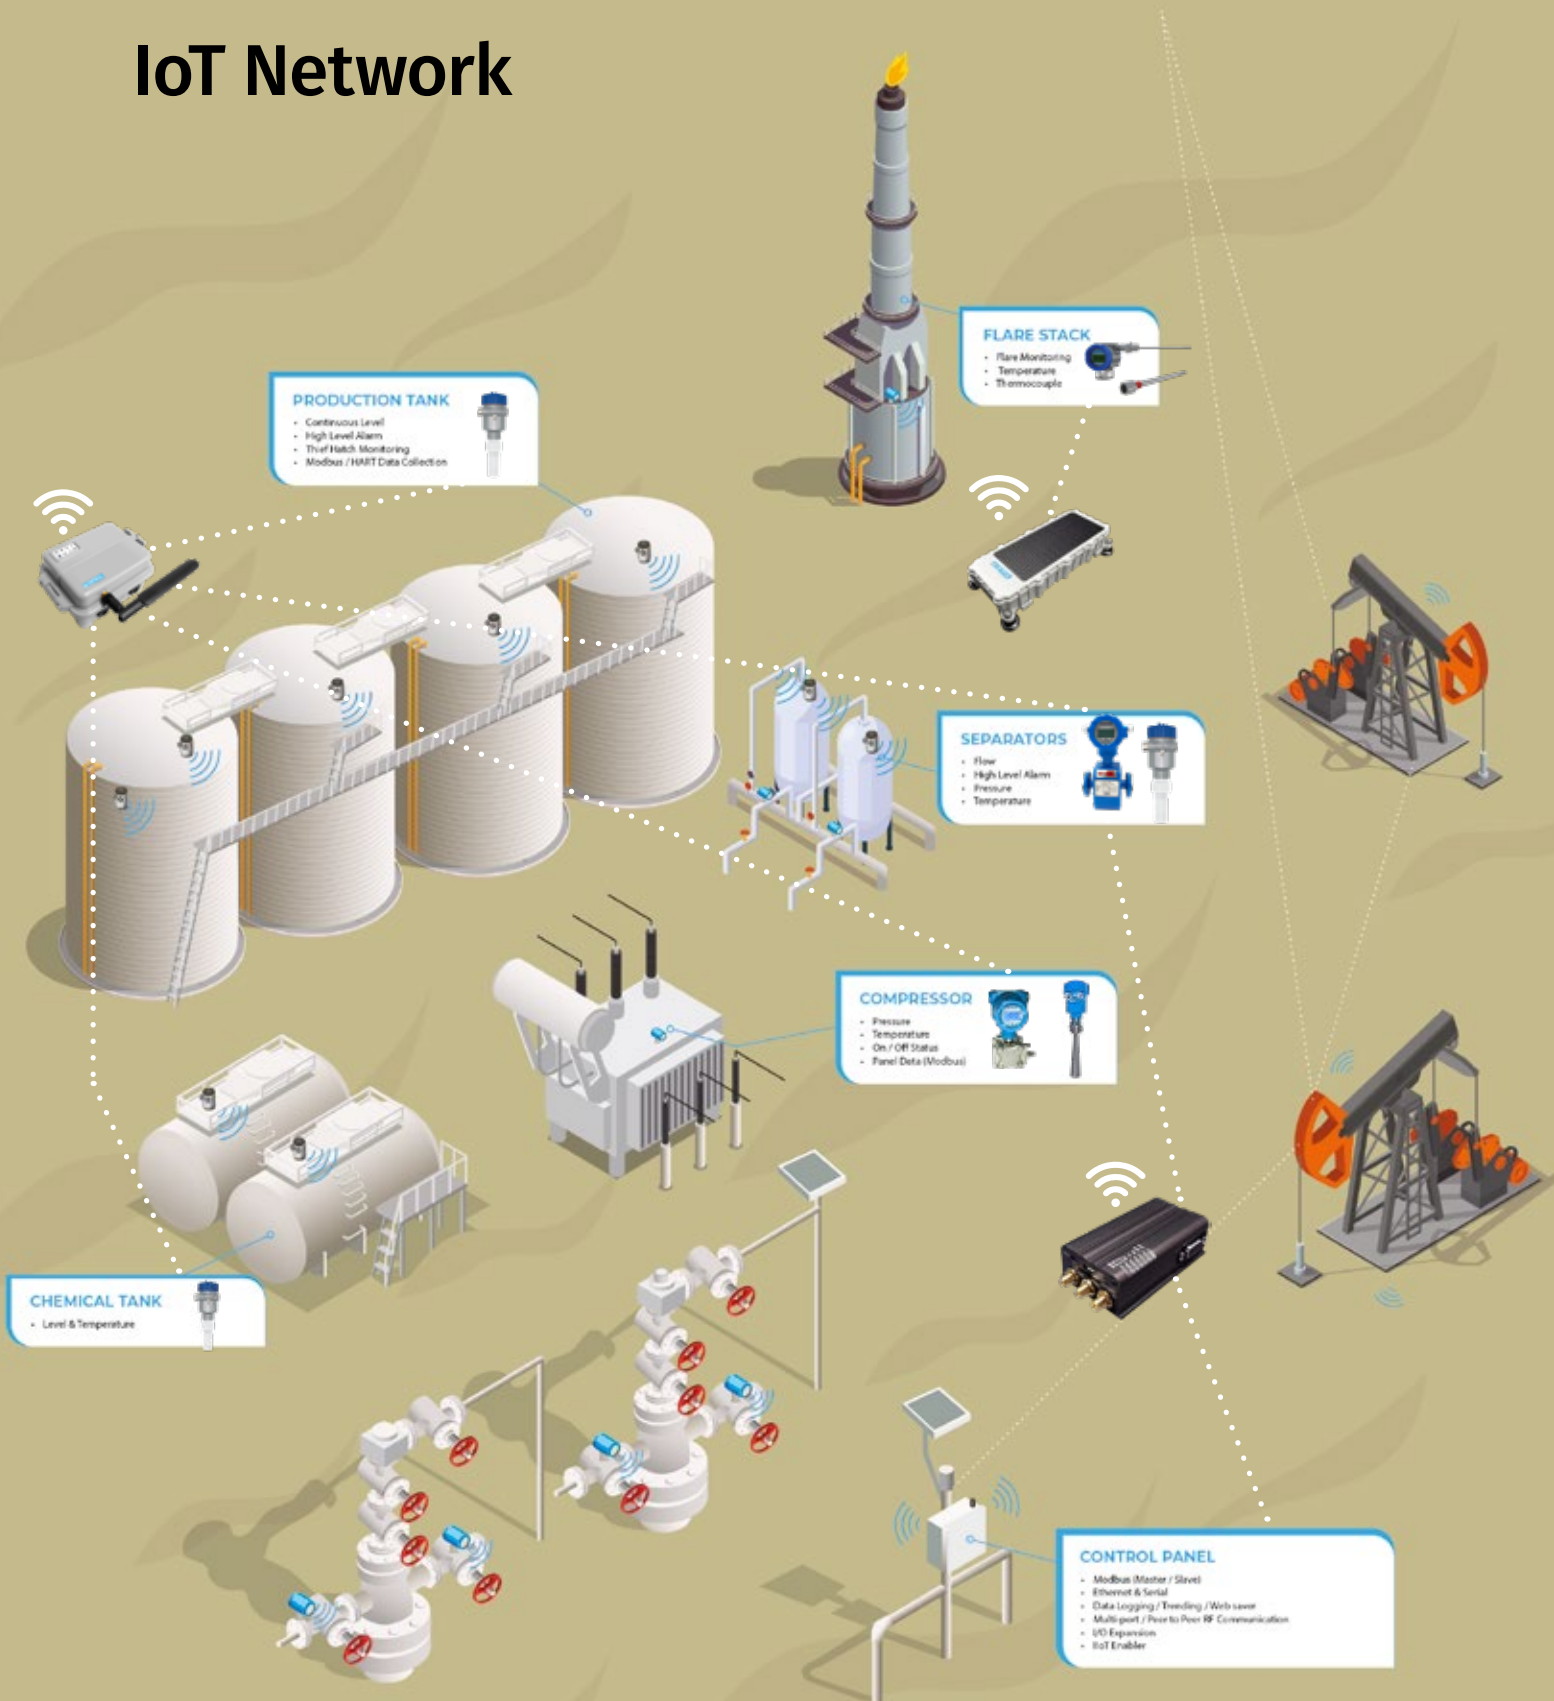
IoT Network

FLARE STACK
- Flare Monitoring
- Temperature
- Thermocouple

PRODUCTION TANK
- Continuous Level
- High Level Alarm
- Thief Hatch Monitoring
- Modbus / HART Data Collection

SEPARATORS
- Flow
- High Level Alarm
- Pressure
- Temperature

COMPRESSOR
- Pressure
- Temperature
- On / Off Status
- Panel Data (Modbus)

CHEMICAL TANK
- Level & Temperature

CONTROL PANEL
- Modbus (Master / Slave)
- Ethernet & Serial
- Data Logging / Trending / Web saver
- Multi-port / Peer to Peer RF Communication
- I/O Expansion
- IIoT Enabler